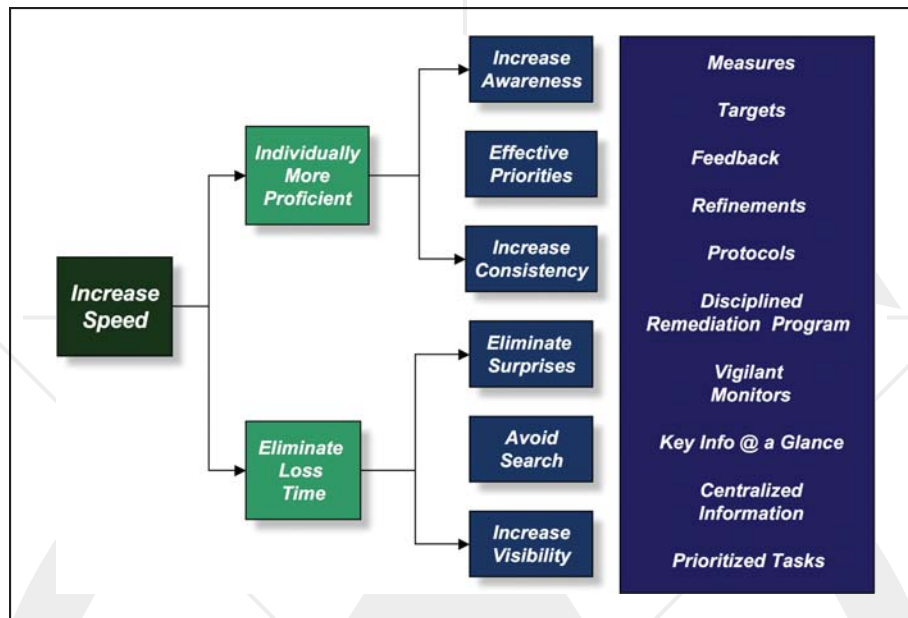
Increase Speed

Individually More Proficient

Eliminate Loss Time

Increase Awareness

Effective Priorities

Increase Consistency

Eliminate Surprises

Avoid Search

Increase Visibility

Measures

Targets

Feedback

Refinements

Protocols

Disciplined Remediation Program

Vigilant Monitors

Key Info @ a Glance

Centralized Information

Prioritized Tasks